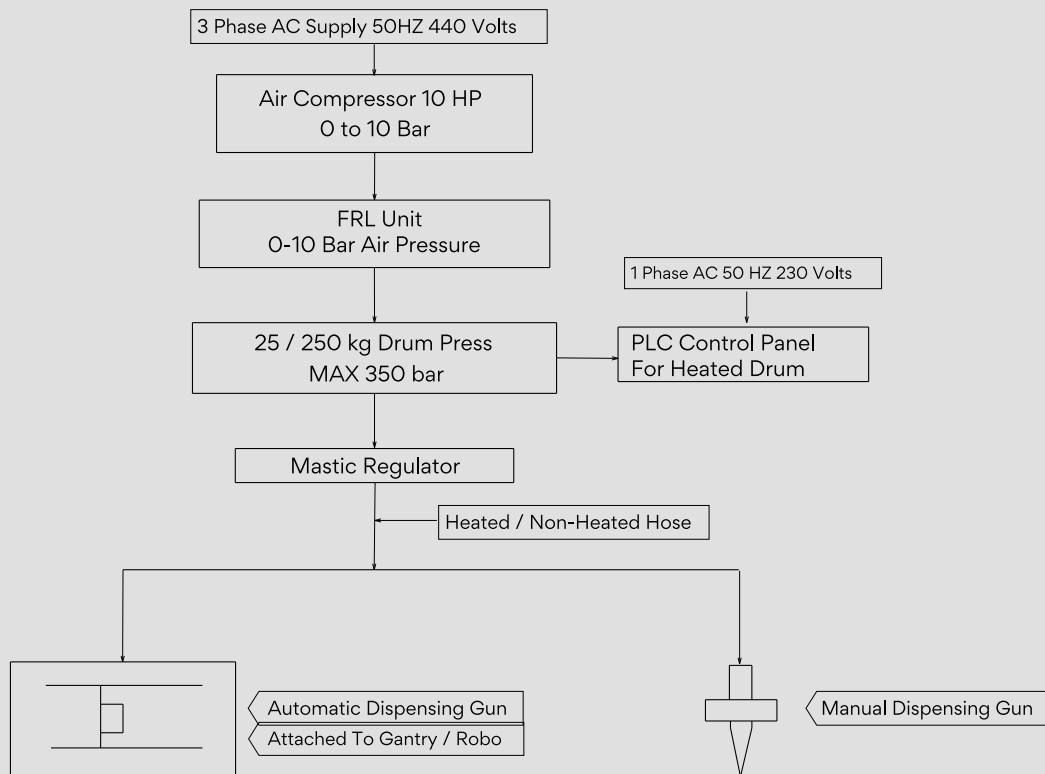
3 Phase AC Supply 50HZ 440 Volts

Air Compressor 10 HP
0 to 10 Bar

FRL Unit
0-10 Bar Air Pressure

1 Phase AC 50 HZ 230 Volts

25 / 250 kg Drum Press
MAX 350 bar

PLC Control Panel
For Heated Drum

Mastic Regulator

Heated / Non-Heated Hose

Automatic Dispensing Gun
Attached To Gantry / Robo

Manual Dispensing Gun